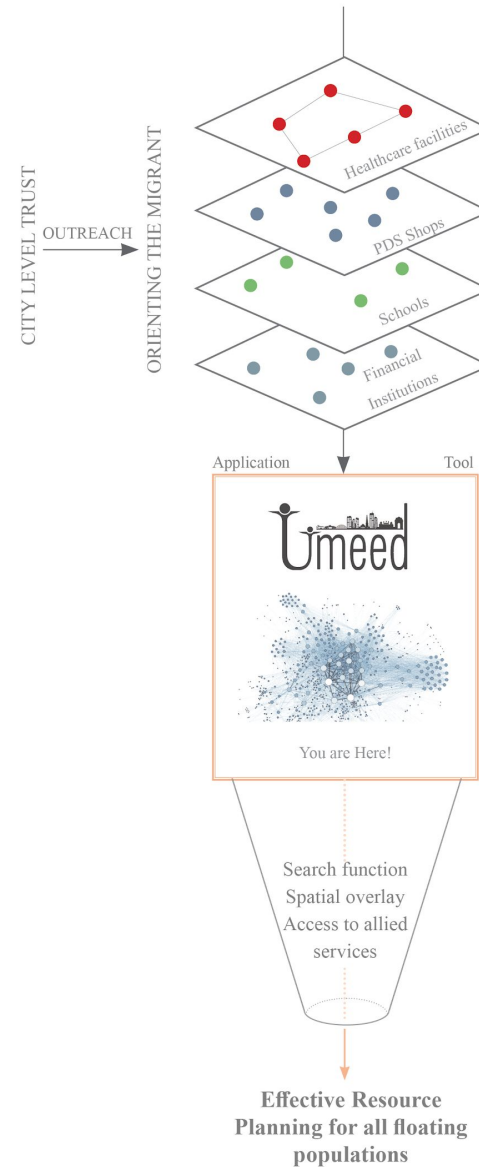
CITY LEVEL TRUST

OUTREACH

ORIENTING THE MIGRANT

Healthcare facilities

PDS Shops

Schools

Financial Institutions

Application

Tool

Umeed

You are Here!

Search function
Spatial overlay
Access to allied services

Effective Resource Planning for all floating populations